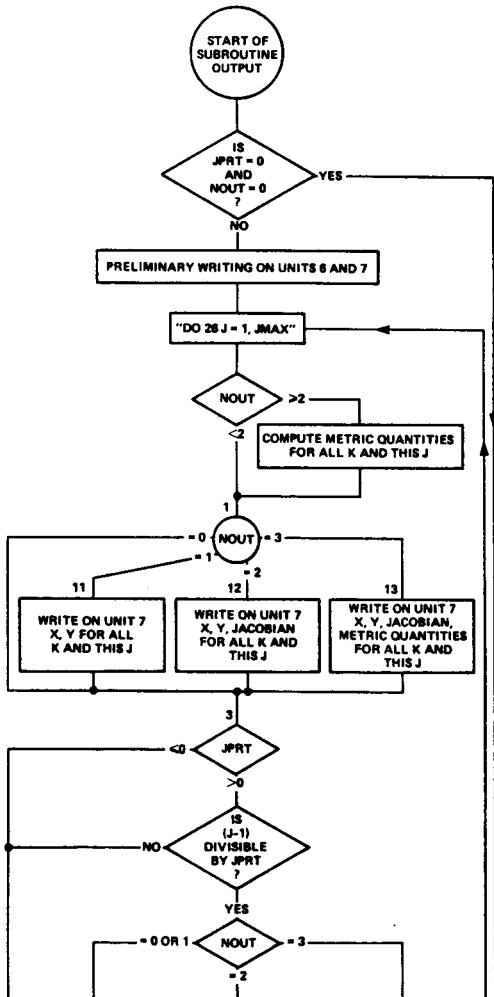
START OF SUBROUTINE OUTPUT

IS JPRT = 0 AND NOUT = 0 ?

YES

NO

PRELIMINARY WRITING ON UNITS 6 AND 7

"DO 26 J = 1, JMAX"

NOUT

>2

<2

COMPUTE METRIC QUANTITIES FOR ALL K AND THIS J

1

= 0

NOUT

= 3

= 1

= 2

11

12

13

WRITE ON UNIT 7 X, Y FOR ALL K AND THIS J

WRITE ON UNIT 7 X, Y, JACOBIAN FOR ALL K AND THIS J

WRITE ON UNIT 7 X, Y, JACOBIAN, METRIC QUANTITIES FOR ALL K AND THIS J

3

<0

JPRT

>0

IS (J-1) DIVISIBLE BY JPRT ?

NO

YES

= 0 OR 1

NOUT

= 3

= 2